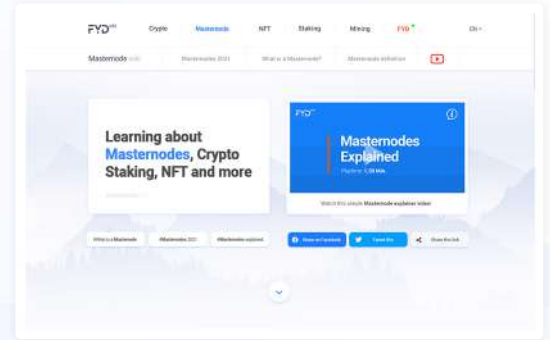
FYD Crypto Masternode NFT Staking Mining FYD EN

Masternode Masternodes 2021 What is a Masternode? Masternode definition

Learning about Masternodes, Crypto Staking, NFT and more

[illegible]

FYD

Masternodes Explained

Playtime: 1.50 Min.

Watch this simple Masternode explainer video

What is a Masternode #Masternodes 2021 #Masternode explained

Share on Facebook Tweet this Share the link